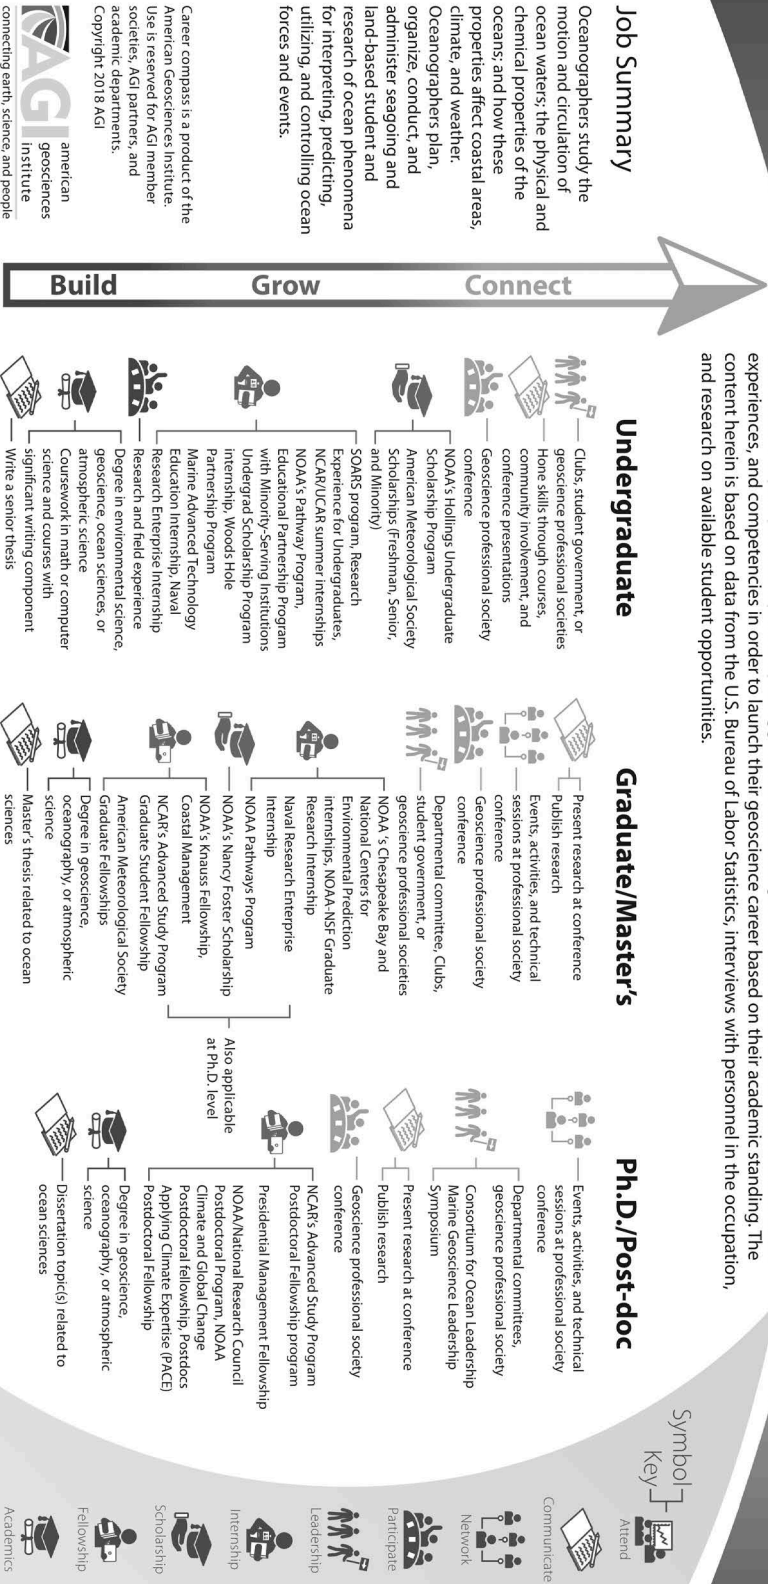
Job Summary

Oceanographers study the motion and circulation of ocean waters; the physical and chemical properties of the oceans; and how these properties affect coastal areas, climate, and weather. Oceanographers plan, organize, conduct, and administer seagoing and land-based student and research of ocean phenomena for interpreting, predicting, utilizing, and controlling ocean forces and events.

Career compass is a product of the American Geosciences Institute. Use is reserved for AGI member societies, AGI partners, and academic departments. Copyright 2018 AGI

AGI american geosciences institute
connecting earth, science, and people

Build Grow Connect

experiences, and competencies in order to launch their geoscience career based on their academic standing. The content herein is based on data from the U.S. Bureau of Labor Statistics, interviews with personnel in the occupation, and research on available student opportunities.

Undergraduate

Clubs, student government, or geoscience professional societies

Hone skills through courses, community involvement, and conference presentations

Geoscience professional society conference

NOAA's Hollings Undergraduate Scholarship Program
American Meteorological Society Scholarships (Freshman, Senior, and Minority)

SOARS program, Research Experience for Undergraduates, NCAR/UCAR summer internships
NOAA's Pathway Program, Educational Partnership Program with Minority-Serving Institutions
Undergrad Scholarship Program internship, Woods Hole Partnership Program
Marine Advanced Technology Education Internship, Naval Research Enterprise Internship

Research and field experience

Degree in environmental science, geoscience, ocean sciences, or atmospheric science
Coursework in math or computer science and courses with significant writing component

Write a senior thesis

Graduate/Master's

Present research at conference
Publish research

Events, activities, and technical sessions at professional society conference

Geoscience professional society conference

Departmental committee, Clubs, student government, or geoscience professional societies

NOAA 's Chesapeake Bay and National Centers for Environmental Prediction internships, NOAA-NSF Graduate Research Internship
Naval Research Enterprise Internship
NOAA Pathways Program

NOAA's Nancy Foster Scholarship

NOAA's Knauss Fellowship, Coastal Management
NCAR's Advanced Study Program Graduate Student Fellowship
American Meteorological Society Graduate Fellowships

Also applicable at Ph.D. level

Degree in geoscience, oceanography, or atmospheric science

Master's thesis related to ocean sciences

Ph.D./Post-doc

Events, activities, and technical sessions at professional society conference

Departmental committees, geoscience professional society
Consortium for Ocean Leadership Marine Geoscience Leadership Symposium

Present research at conference
Publish research

Geoscience professional society conference

NCAR's Advanced Study Program Postdoctoral Fellowship program
Presidential Management Fellowship
NOAA/National Research Council Postdoctoral Program, NOAA Climate and Global Change Postdoctoral fellowship, Postdocs Applying Climate Expertise (PACE) Postdoctoral Fellowship

Degree in geoscience, oceanography, or atmospheric science

Dissertation topic(s) related to ocean sciences

Symbol Key

Attend
Communicate
Network
Participate
Leadership
Internship
Scholarship
Fellowship
Academics